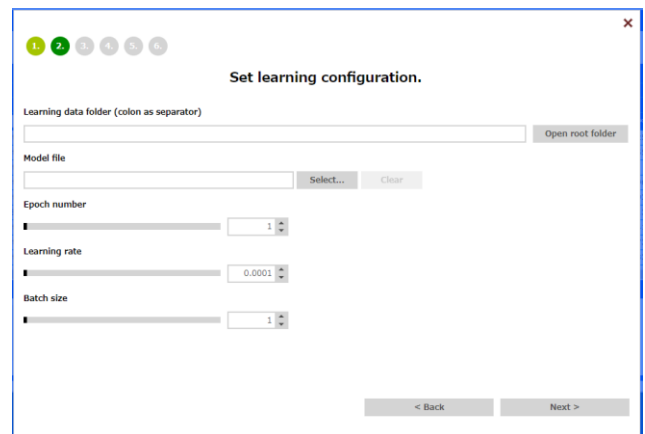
×

1. 2. 3. 4. 5. 6.

Set learning configuration.

Learning data folder (colon as separator)

Open root folder

Model file

Select...

Clear

Epoch number

1

Learning rate

0.0001

Batch size

1

< Back

Next >